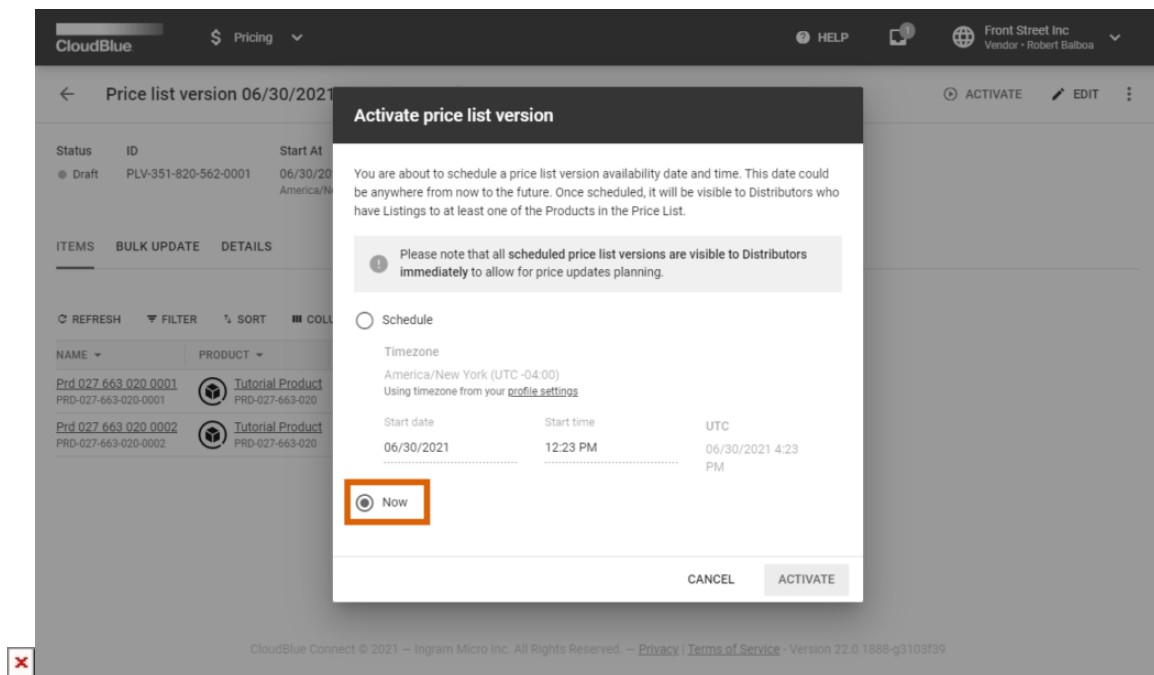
CloudBlue $ Pricing

HELP

Front Street Inc
Vendor • Robert Balboa

← Price list version 06/30/2021

ACTIVATE EDIT

Status
Draft

ID
PLV-351-820-562-0001

Start At
06/30/20
America/N

ITEMS BULK UPDATE DETAILS

REFRESH FILTER SORT COL

NAME PRODUCT

Prd 027 663 020 0001
PRD-027-663-020-0001

Tutorial Product
PRD-027-663-020

Prd 027 663 020 0002
PRD-027-663-020-0002

Tutorial Product
PRD-027-663-020

Activate price list version

You are about to schedule a price list version availability date and time. This date could be anywhere from now to the future. Once scheduled, it will be visible to Distributors who have Listings to at least one of the Products in the Price List.

Please note that all scheduled price list versions are visible to Distributors immediately to allow for price updates planning.

Schedule

Timezone
America/New York (UTC -04:00)
Using timezone from your profile settings

Start date
06/30/2021

Start time
12:23 PM

UTC
06/30/2021 4:23 PM

Now

CANCEL ACTIVATE

CloudBlue Connect © 2021 — Ingram Micro Inc. All Rights Reserved. — Privacy | Terms of Service - Version 22.0.1888-g3103f39